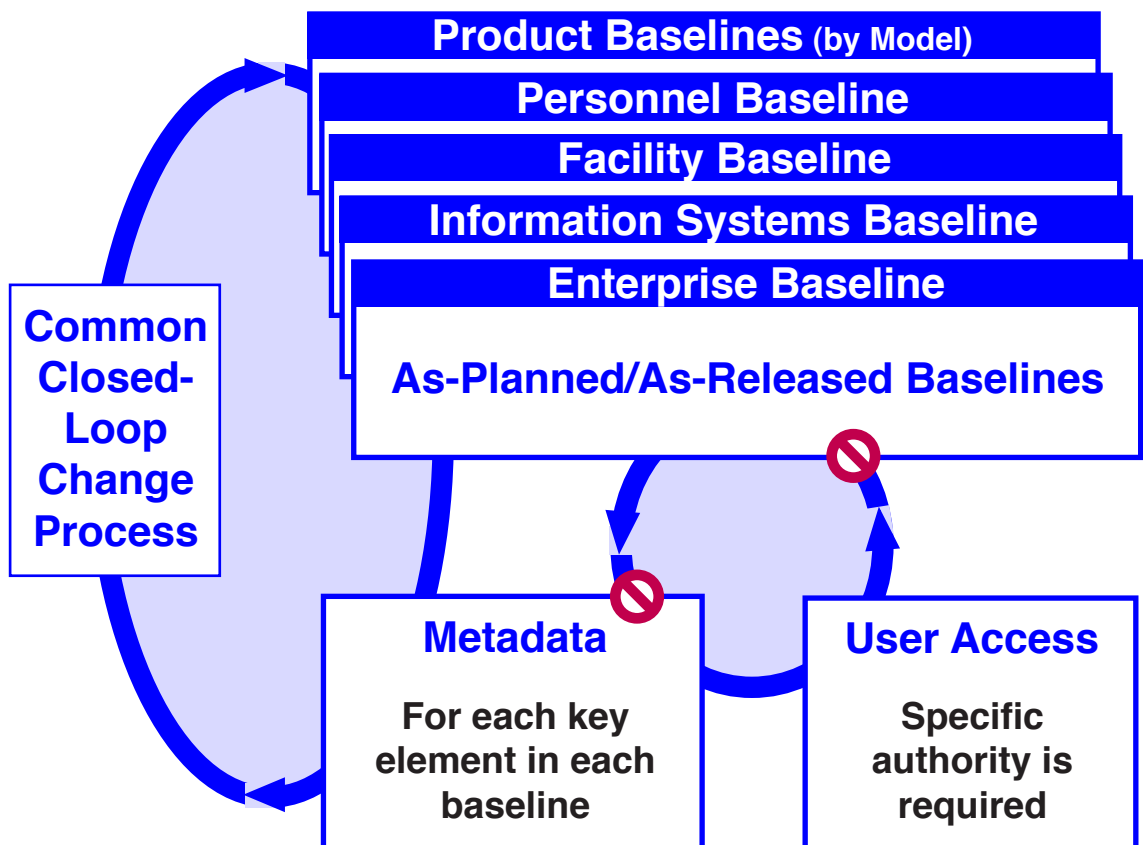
Product Baselines (by Model)

Personnel Baseline

Facility Baseline

Information Systems Baseline

Enterprise Baseline

As-Planned/As-Released Baselines

Common Closed-Loop Change Process

Metadata

For each key element in each baseline

User Access

Specific authority is required